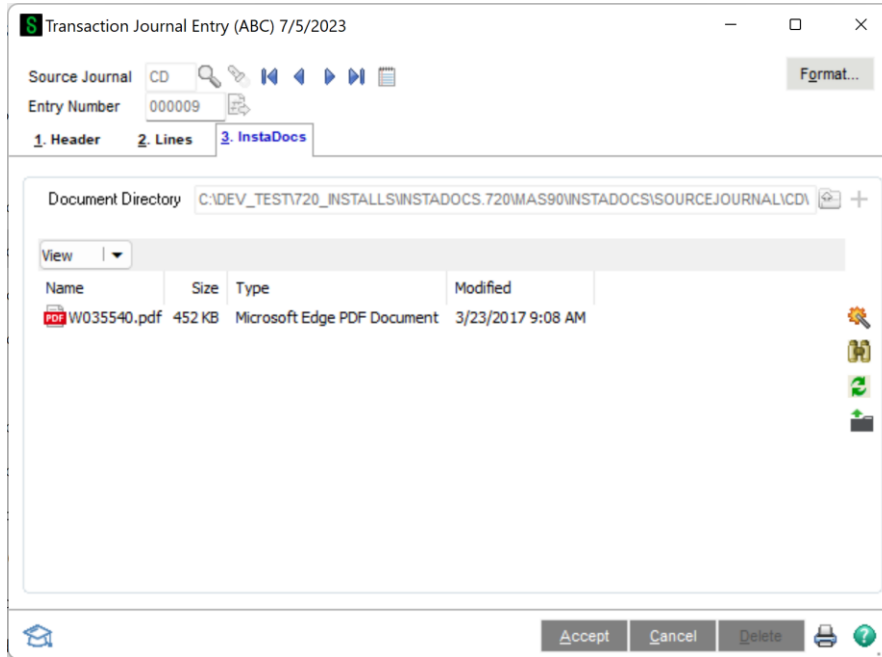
S Transaction Journal Entry (ABC) 7/5/2023

Source Journal CD

Entry Number 000009

Format...

1. Header 2. Lines 3. InstaDocs

Document Directory C:\DEV_TEST\720_INSTALLS\INSTADOCS.720\MAS90\INSTADOCS\SOURCEJOURNAL\CD\

View

| Name | Size | Type | Modified |
|---|---|---|---|
| W035540.pdf | 452 KB | Microsoft Edge PDF Document | 3/23/2017 9:08 AM |

Accept Cancel Delete